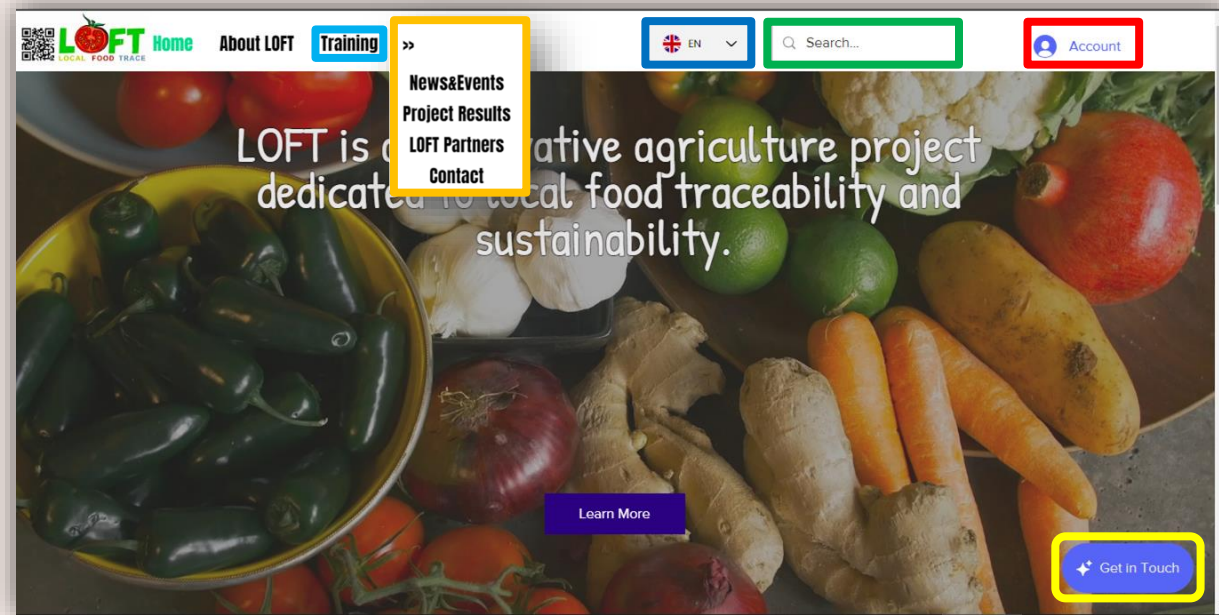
LOFT LOCAL FOOD TRACE Home About LOFT Training »

News&Events
Project Results
LOFT Partners
Contact

EN

Search...

Account

LOFT is a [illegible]ative agriculture project dedicated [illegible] local food traceability and sustainability.

Learn More

Get in Touch